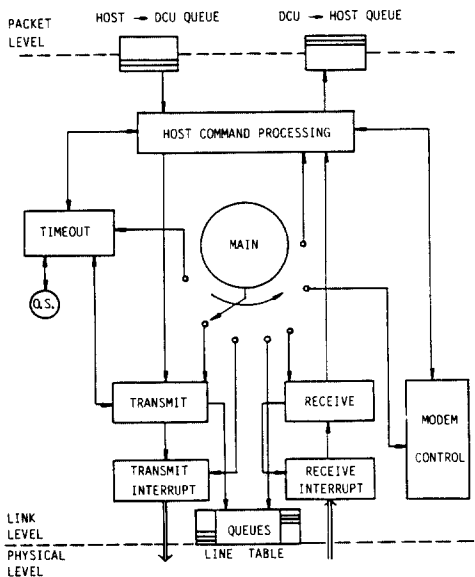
PACKET LEVEL

HOST → DCU QUEUE

DCU → HOST QUEUE

HOST COMMAND PROCESSING

TIMEOUT

MAIN

O.S.

TRANSMIT

RECEIVE

MODEM CONTROL

TRANSMIT INTERRUPT

RECEIVE INTERRUPT

LINK LEVEL

QUEUES

LINE TABLE

PHYSICAL LEVEL